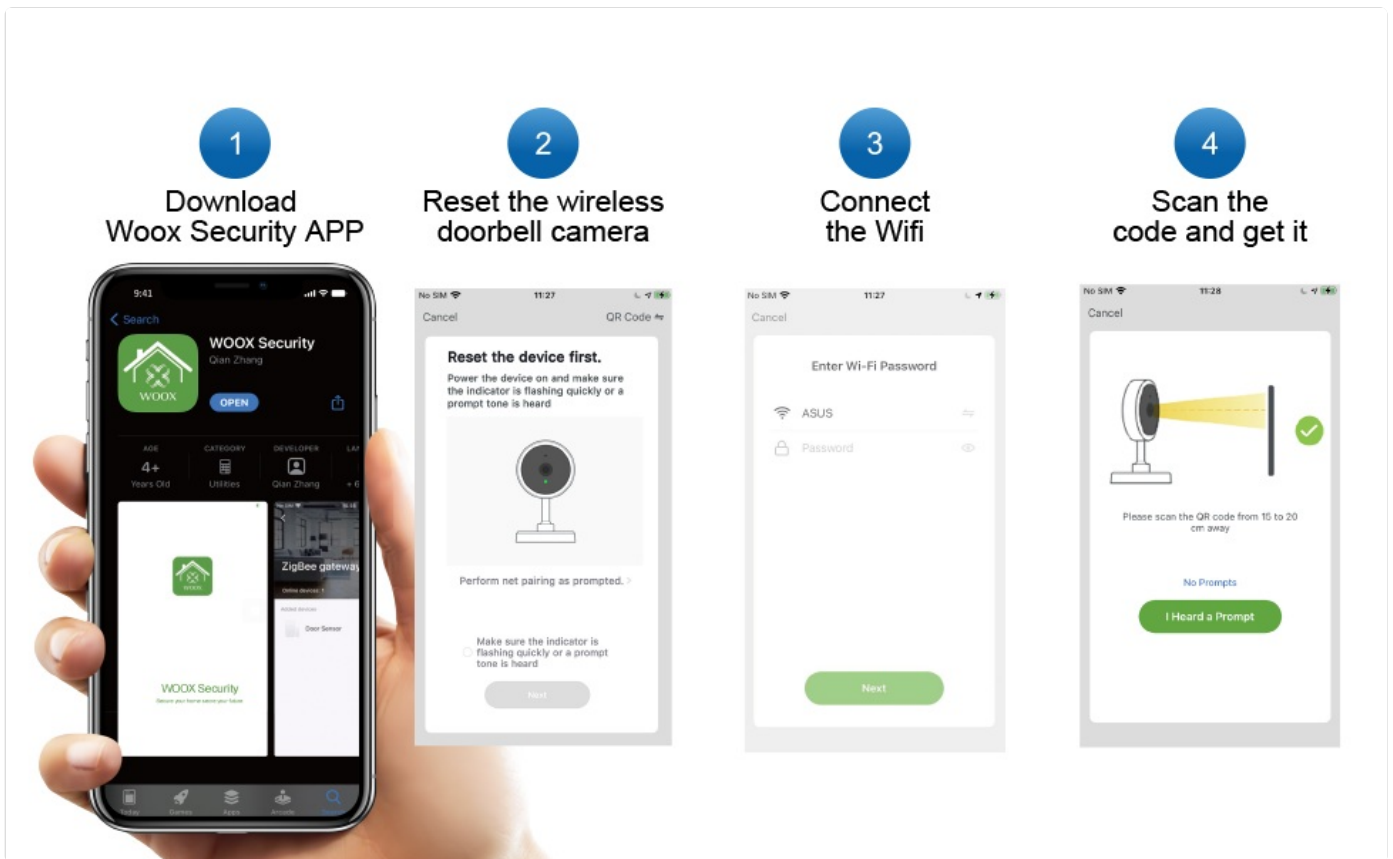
1
Download
Woox Security APP

9:41

Search

WOOX Security
Qian Zhang

WOOX

OPEN

AGE
4+
Years Old

CATEGORY
Utilities

DEVELOPER
Qian Zhang

WOOX

WOOX Security
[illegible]

ZigBee gateway
Door Sensor

Today Games Apps Arcade Search

2
Reset the wireless
doorbell camera

No SIM 11:27

Cancel
QR Code

Reset the device first.
Power the device on and make sure the indicator is flashing quickly or a prompt tone is heard

Perform net pairing as prompted.

Make sure the indicator is flashing quickly or a prompt tone is heard

Next

3
Connect
the Wifi

No SIM 11:27

Cancel

Enter Wi-Fi Password

ASUS
Password

Next

4
Scan the
code and get it

No SIM 11:28

Cancel

Please scan the QR code from 15 to 20 cm away

No Prompts

I Heard a Prompt